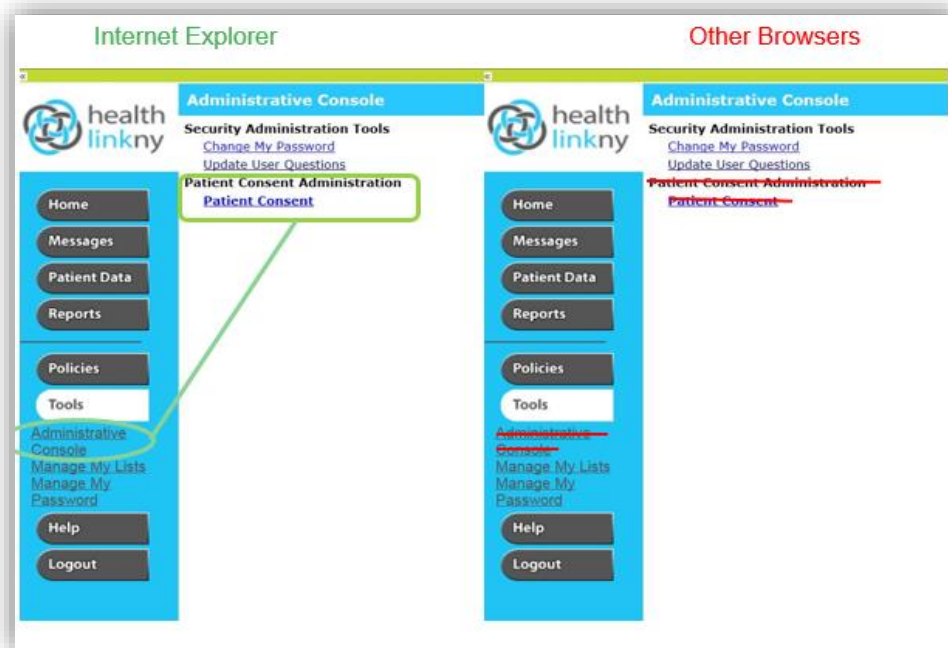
Internet Explorer

health linkny

Administrative Console

Security Administration Tools
Change My Password
Update User Questions
Patient Consent Administration
Patient Consent

Home
Messages
Patient Data
Reports
Policies
Tools
Administrative Console
Manage My Lists
Manage My Password
Help
Logout

Other Browsers

health linkny

Administrative Console

Security Administration Tools
Change My Password
Update User Questions
Patient Consent Administration
Patient Consent

Home
Messages
Patient Data
Reports
Policies
Tools
Administrative Console
Manage My Lists
Manage My Password
Help
Logout